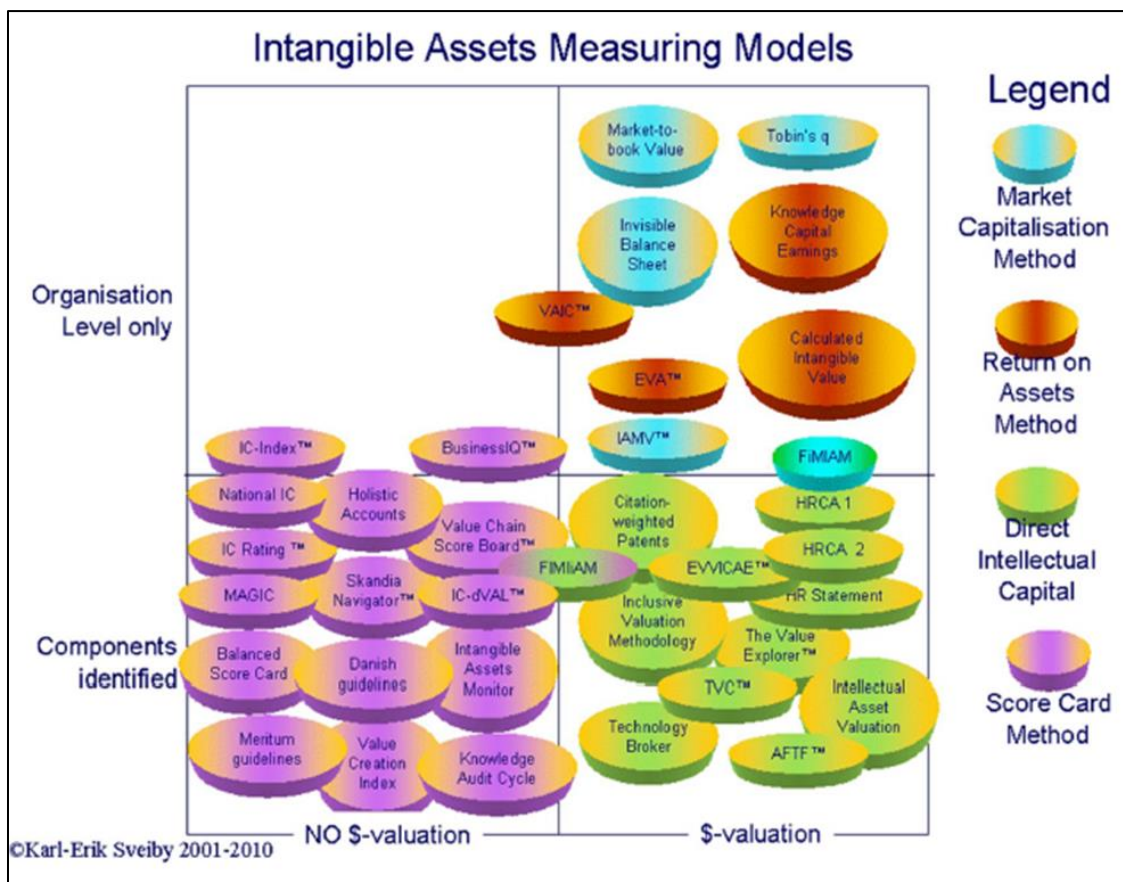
Intangible Assets Measuring Models

Legend

Market Capitalisation Method

Return on Assets Method

Direct Intellectual Capital

Score Card Method

Organisation Level only

Components identified

Market-to-book Value

Tobin's q

Invisible Balance Sheet

Knowledge Capital Earnings

VAIC™

Calculated Intangible Value

EVA™

IAMV™

FiMIAM

IC-Index™

BusinessIQ™

National IC

Holistic Accounts

Value Chain Score Board™

Citation-weighted Patents

HRCA 1

HRCA 2

IC Rating ™

FIMIAM

EVVICAE™

HR Statement

MAGIC

Skandia Navigator™

IC-dVAL™

Inclusive Valuation Methodology

The Value Explorer™

Balanced Score Card

Danish guidelines

Intangible Assets Monitor

TVC™

Intellectual Asset Valuation

Technology Broker

Meritum guidelines

Value Creation Index

Knowledge Audit Cycle

AFTF ™

NO $-valuation

$-valuation

©Karl-Erik Sveiby 2001-2010